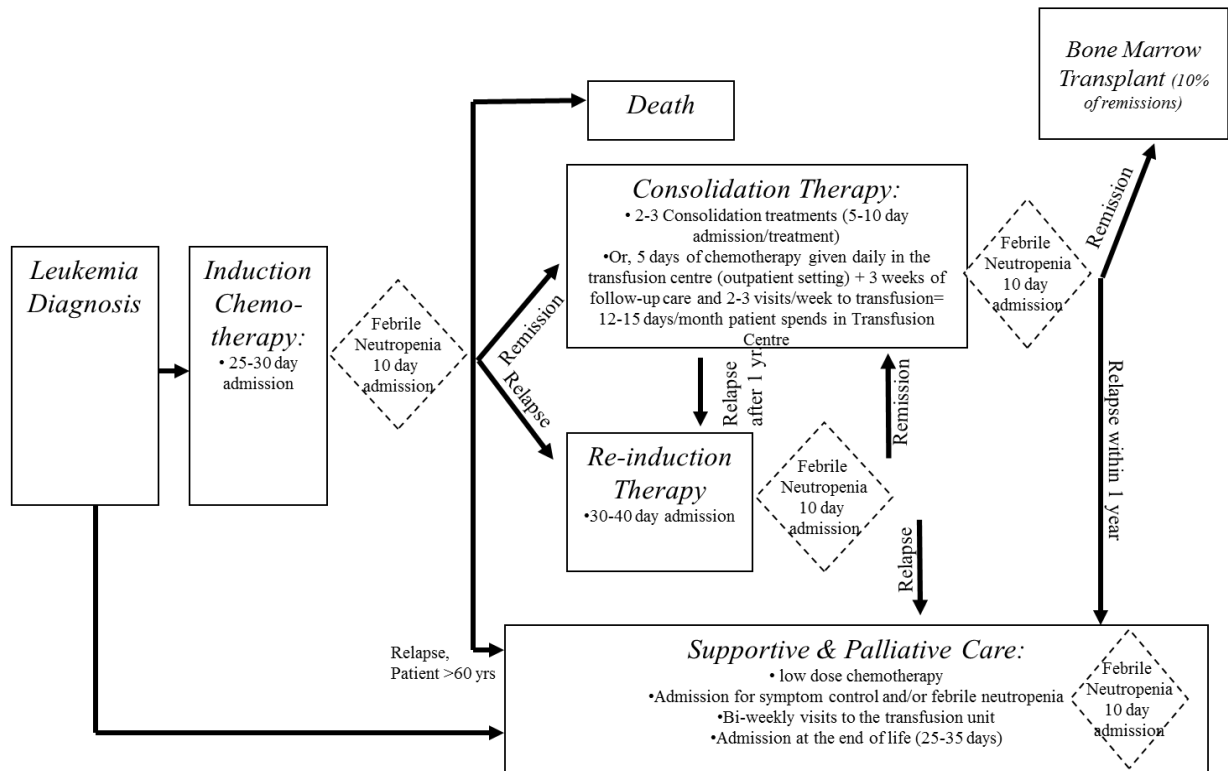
Leukemia Diagnosis

Induction Chemo-therapy:
• 25-30 day admission

Febrile Neutropenia 10 day admission

Death

Remission

Relapse

Consolidation Therapy:
• 2-3 Consolidation treatments (5-10 day admission/treatment)
•Or, 5 days of chemotherapy given daily in the transfusion centre (outpatient setting) + 3 weeks of follow-up care and 2-3 visits/week to transfusion= 12-15 days/month patient spends in Transfusion Centre

Febrile Neutropenia 10 day admission

Remission

Bone Marrow Transplant (10% of remissions)

Relapse after 1 yr

Remission

Re-induction Therapy
•30-40 day admission

Febrile Neutropenia 10 day admission

Relapse

Relapse within 1 year

Relapse, Patient >60 yrs

Supportive & Palliative Care:
• low dose chemotherapy
•Admission for symptom control and/or febrile neutropenia
•Bi-weekly visits to the transfusion unit
•Admission at the end of life (25-35 days)

Febrile Neutropenia 10 day admission